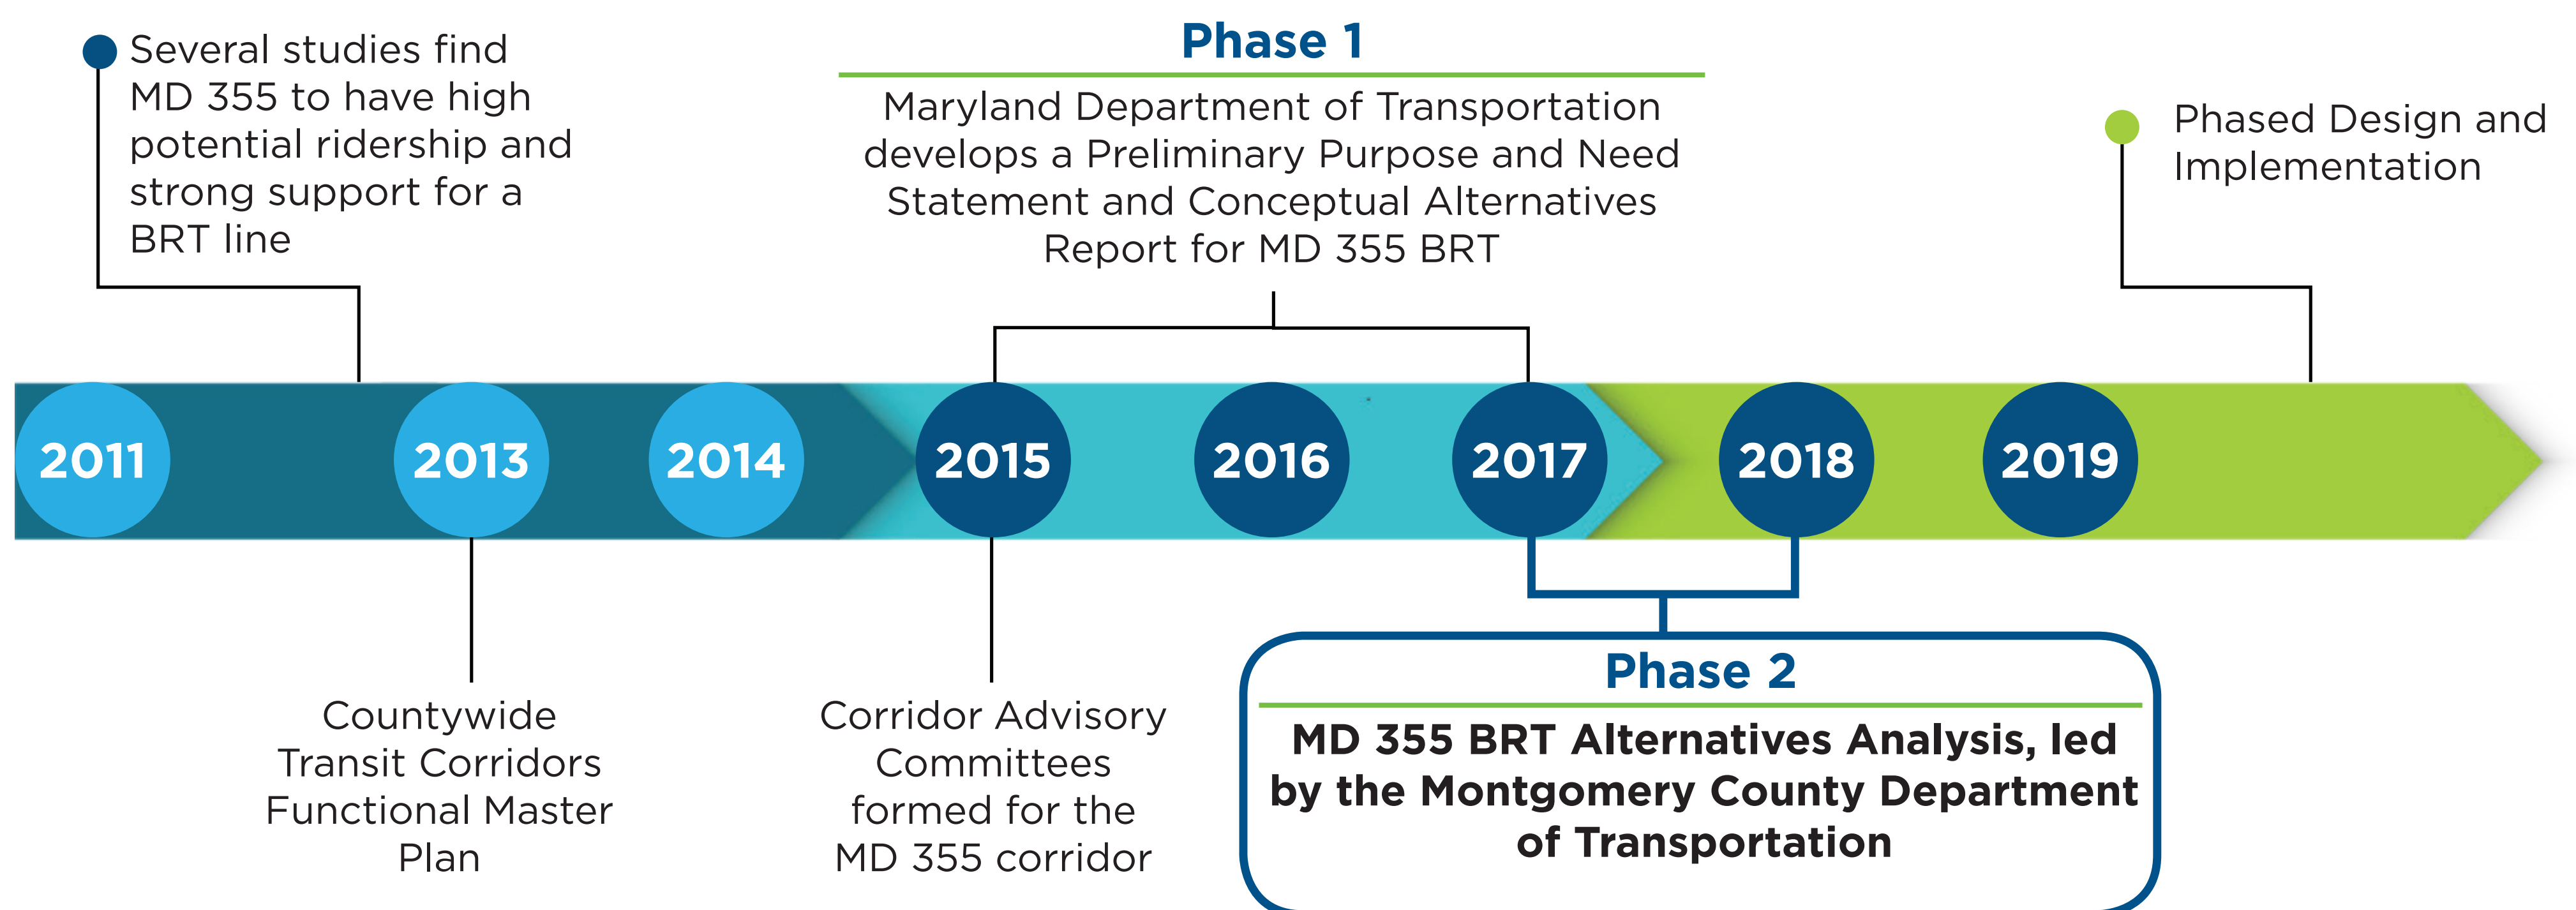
Several studies find MD 355 to have high potential ridership and strong support for a BRT line

Phase 1

Maryland Department of Transportation develops a Preliminary Purpose and Need Statement and Conceptual Alternatives Report for MD 355 BRT

Phased Design and Implementation

2011

2013

2014

2015

2016

2017

2018

2019

Countywide Transit Corridors Functional Master Plan

Corridor Advisory Committees formed for the MD 355 corridor

Phase 2

MD 355 BRT Alternatives Analysis, led by the Montgomery County Department of Transportation